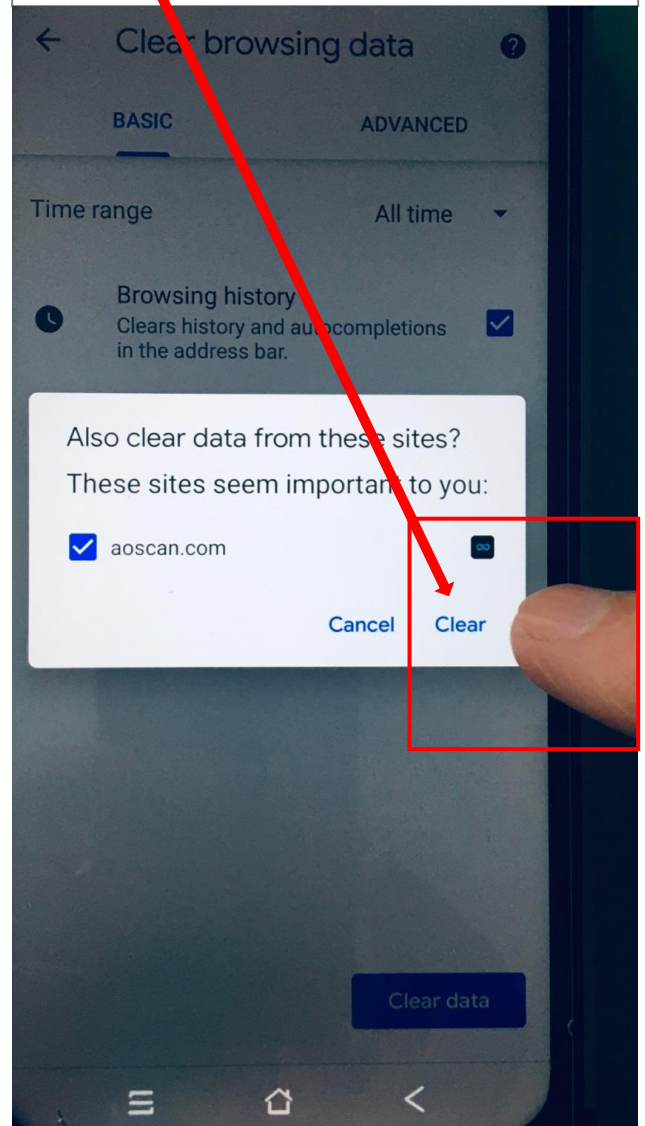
Clear browsing data

BASIC

ADVANCED

Time range

All time

Browsing history
Clears history and autocompletions in the address bar.

Also clear data from these sites?

These sites seem important to you:

aoscan.com

Cancel

Clear

Clear data